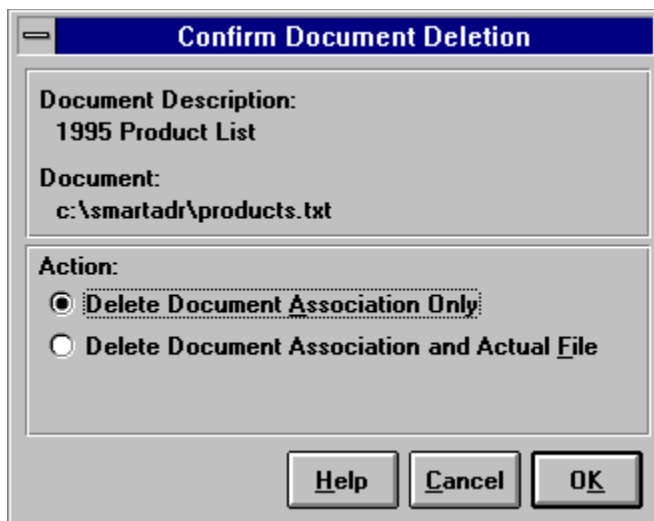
Confirm Document Deletion

Document Description:
1995 Product List

Document:
c:\smartadr\products.txt

Action:
Delete Document Association Only
Delete Document Association and Actual File

Help
Cancel
OK